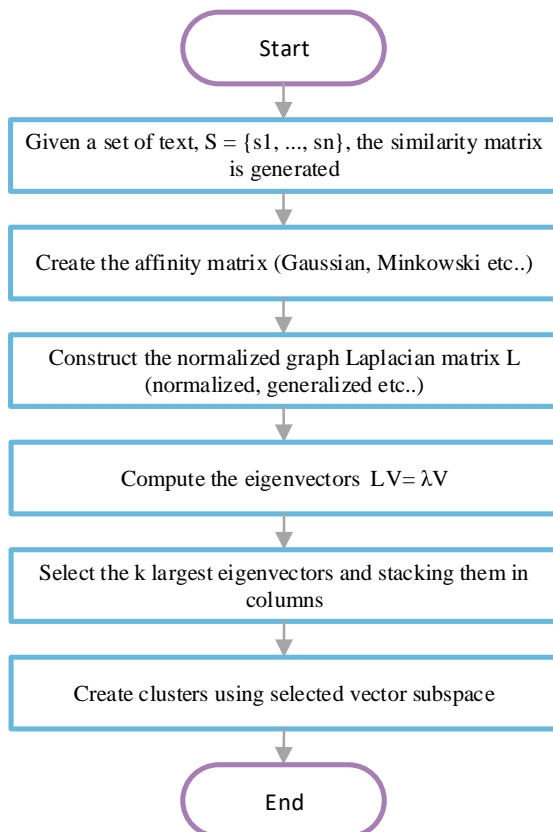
Start

Given a set of text, S = {s1, ..., sn}, the similarity matrix is generated

Create the affinity matrix (Gaussian, Minkowski etc..)

Construct the normalized graph Laplacian matrix L (normalized, generalized etc..)

Compute the eigenvectors LV= λV

Select the k largest eigenvectors and stacking them in columns

Create clusters using selected vector subspace

End